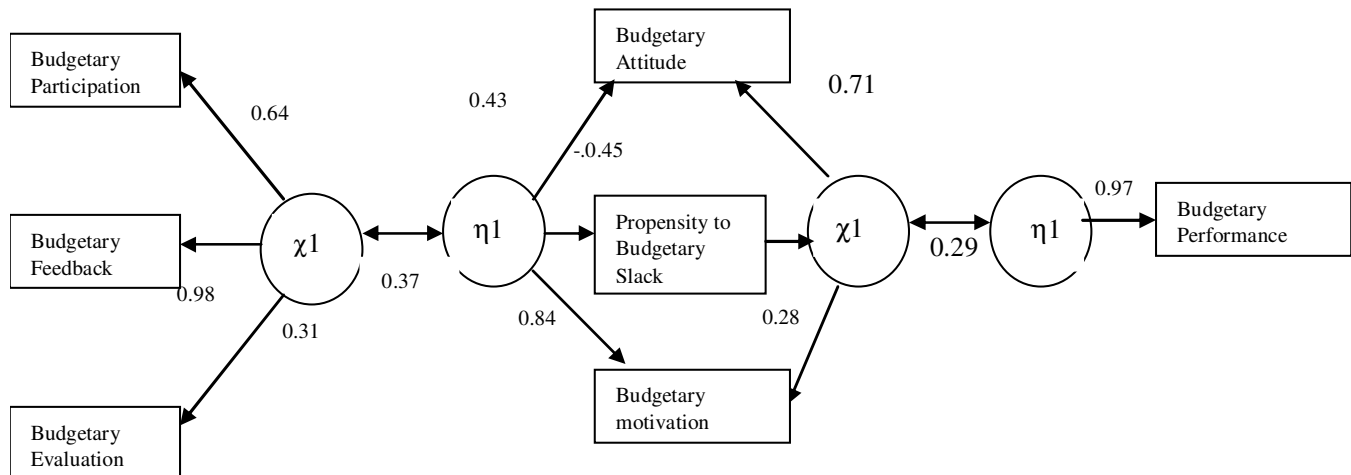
Budgetary Participation

0.64

Budgetary Feedback

0.98

0.31

Budgetary Evaluation

$\chi1$

0.37

$\eta1$

0.43

-.0.45

0.84

Budgetary Attitude

Propensity to Budgetary Slack

Budgetary motivation

0.71

$\chi1$

0.28

0.29

$\eta1$

0.97

Budgetary Performance